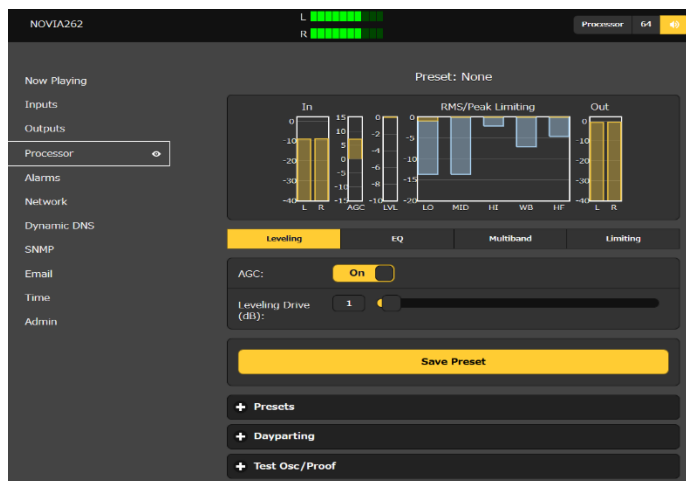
NOVIA262

L
R

Processor 64

Now Playing
Inputs
Outputs
Processor
Alarms
Network
Dynamic DNS
SNMP
Email
Time
Admin

Preset: None

In
0
-10
-20
-30
-40
L R

15
10
5
0
-5
-10
-15
AGC

0
-2
-4
-6
-8
-10
LVL

RMS/Peak Limiting
0
-5
-10
-15
-20
LO MID HI WB HF

Out
0
-10
-20
-30
-40
L R

Leveling
EQ
Multiband
Limiting

AGC:
On

Leveling Drive (dB):
1

Save Preset

+ Presets
+ Dayparting
+ Test Osc/Proof